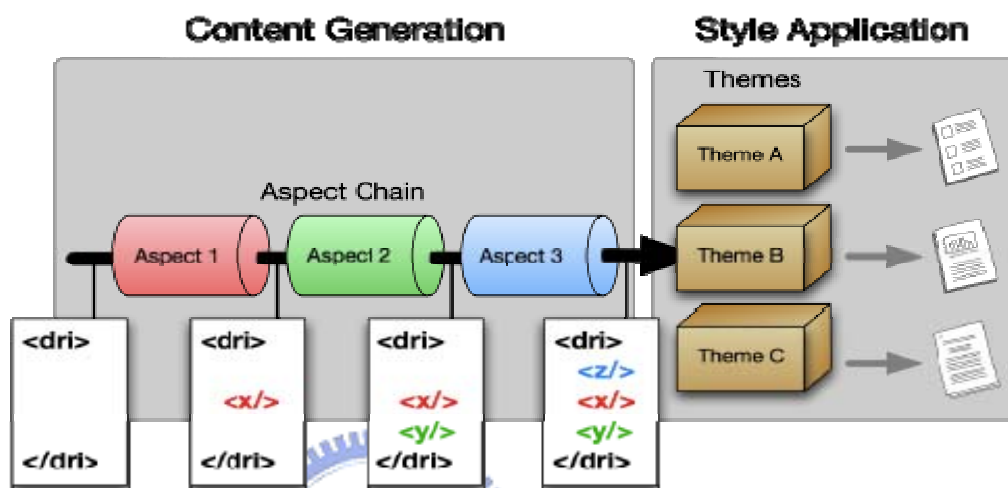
Content Generation

Style Application

Themes

Aspect Chain

Aspect 1

Aspect 2

Aspect 3

Theme A

Theme B

Theme C

<dri>

</dri>

<dri>

<x/>

</dri>

<dri>

<x/>

<y/>

</dri>

<dri>

<z/>

<x/>

<y/>

</dri>